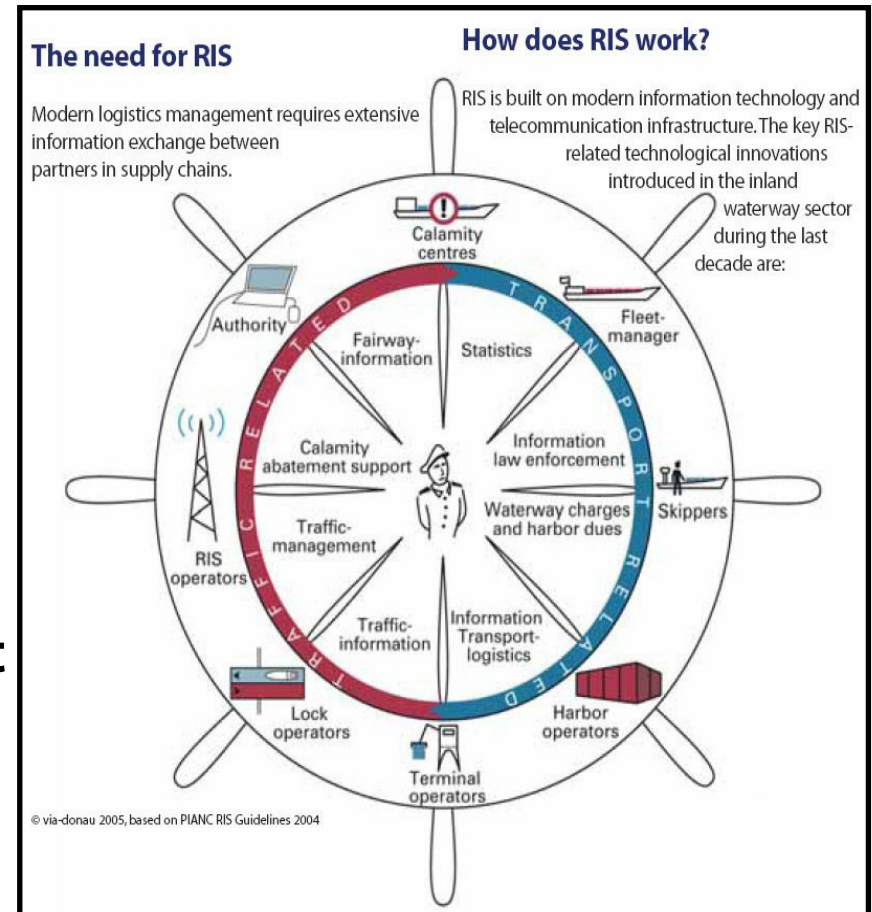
The need for RIS

Modern logistics management requires extensive information exchange between partners in supply chains.

How does RIS work?

RIS is built on modern information technology and telecommunication infrastructure. The key RIS-related technological innovations introduced in the inland waterway sector during the last decade are:

Calamity centres

Fleet-manager

Authority

Fairway-information

Statistics

TRAFFIC RELATED

TRANSPORT RELATED

Calamity abatement support

Information law enforcement

Skippers

Waterway charges and harbor dues

Traffic-management

RIS operators

Traffic-information

Information Transport-logistics

Lock operators

Harbor operators

Terminal operators

© via-donau 2005, based on PIANC RIS Guidelines 2004